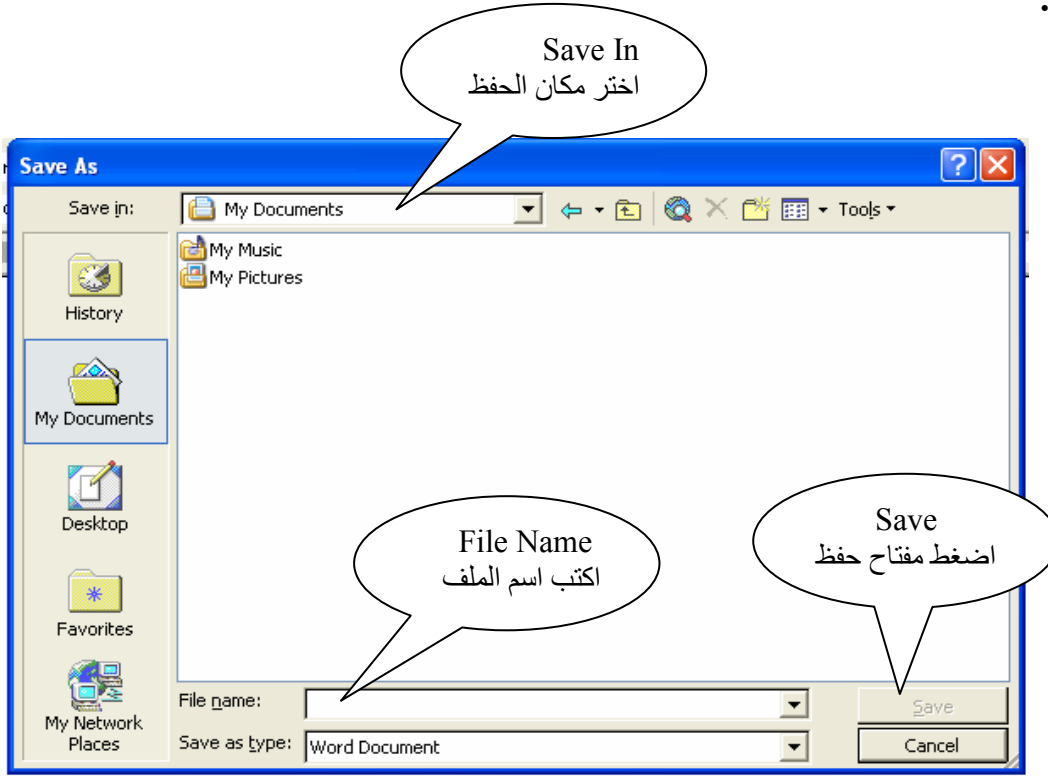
Save In
اختر مكان الحفظ

Save As

Save in: My Documents

Tools

My Music
My Pictures

History
My Documents
Desktop
Favorites
My Network Places

File Name
اكتب اسم الملف

Save
اضغط مفتاح حفظ

File name:
Save as type: Word Document

Save
Cancel